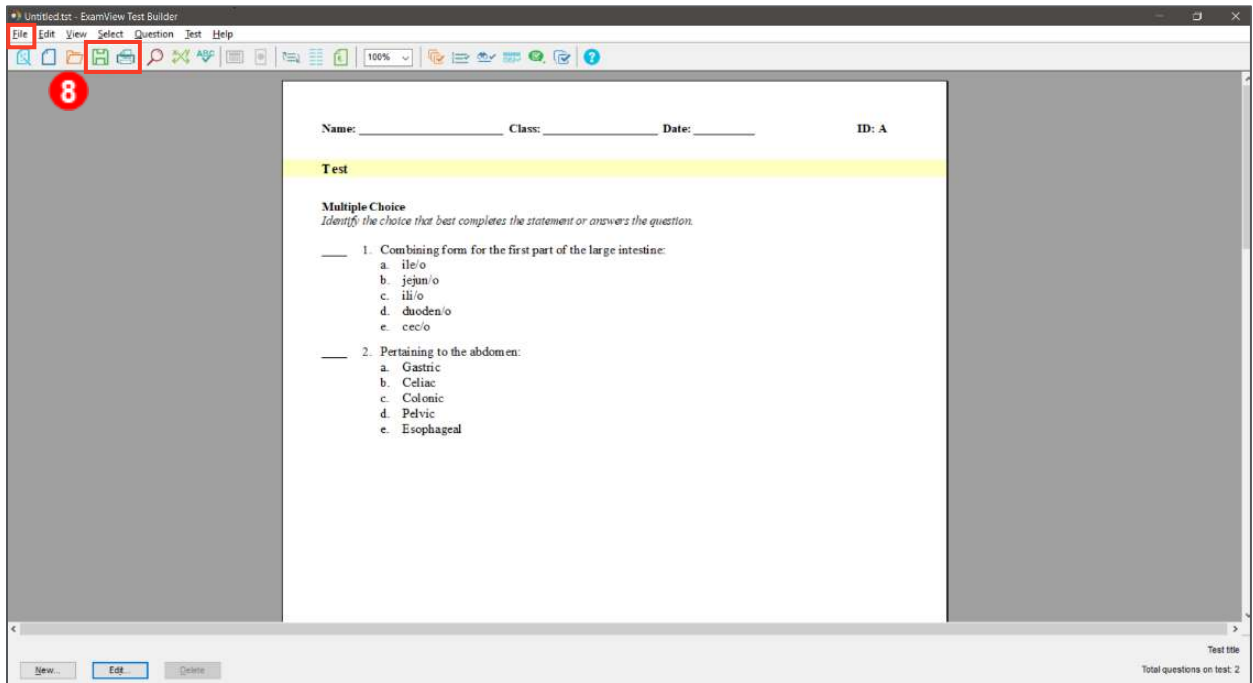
Untitled.tst - ExamView Test Builder

File Edit View Select Question Test Help

100%

8

Name: ______________________ Class: ________________ Date: _________ ID: A

Test

Multiple Choice
Identify the choice that best completes the statement or answers the question.

____ 1. Combining form for the first part of the large intestine:
a. ile/o
b. jejun/o
c. ili/o
d. duoden/o
e. cec/o

____ 2. Pertaining to the abdomen:
a. Gastric
b. Celiac
c. Colonic
d. Pelvic
e. Esophageal

Test title

New... Edit... Delete

Total questions on test: 2